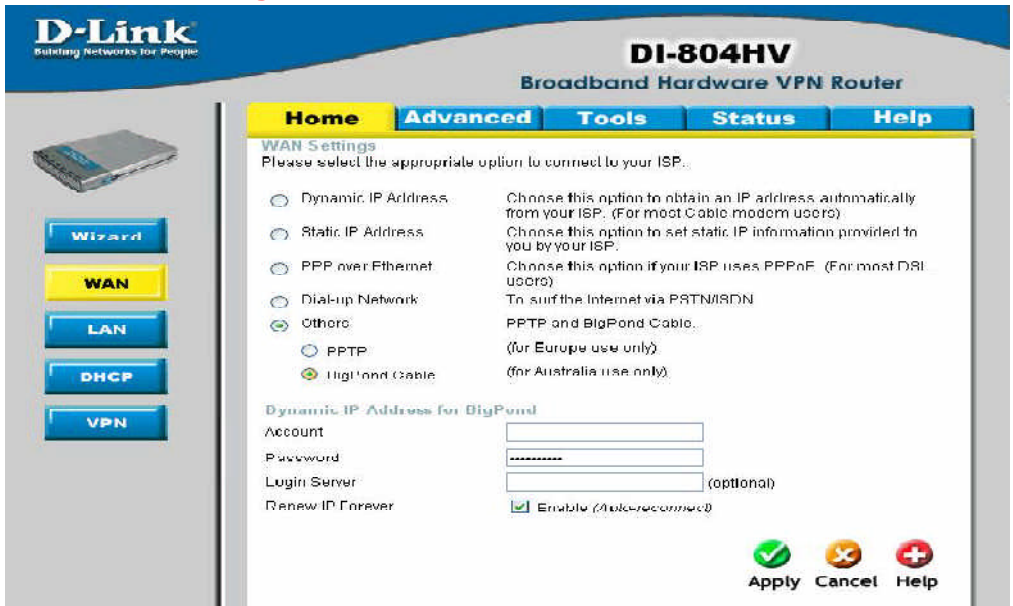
D-Link
Building Networks for People

DI-804HV
Broadband Hardware VPN Router

Home Advanced Tools Status Help

Wizard
WAN
LAN
DHCP
VPN

WAN Settings
Please select the appropriate option to connect to your ISP.

Dynamic IP Address — Choose this option to obtain an IP address automatically from your ISP. (For most Cable modem users)
Static IP Address — Choose this option to set static IP information provided to you by your ISP.
PPP over Ethernet — Choose this option if your ISP uses PPPoE. (For most DSL users)
Dial-up Network — To surf the Internet via PSTN/ISDN
Others — PPTP and BigPond Cable.
PPTP — (for Europe use only)
BigPond Cable — (for Australia use only)

Dynamic IP Address for BigPond
Account
Password ••••••••••••
Login Server (optional)
Renew IP Forever Enable (Autoreconnect)

Apply Cancel Help